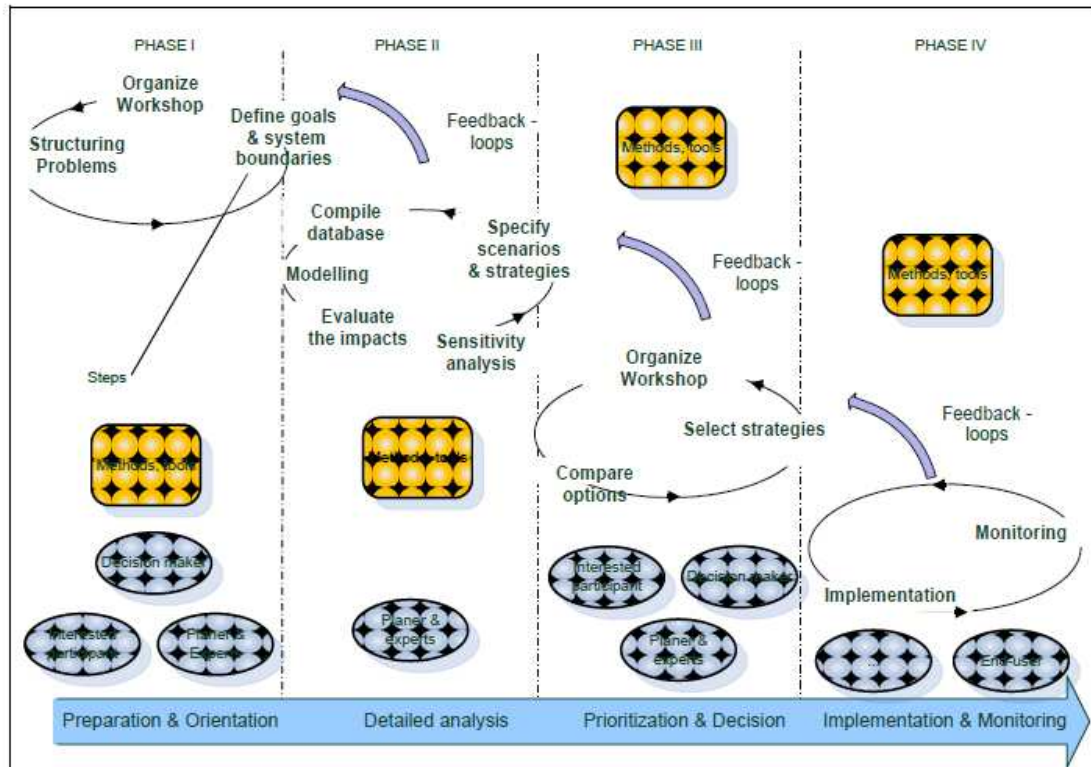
PHASE I

PHASE II

PHASE III

PHASE IV

Organize Workshop

Define goals & system boundaries

Structuring Problems

Feedback - loops

Methods, tools

Compile database

Specify scenarios & strategies

Modelling

Feedback - loops

Methods, tools

Evaluate the impacts

Sensitivity analysis

Steps

Organize Workshop

Feedback - loops

Select strategies

Methods, tools

Methods, tools

Compare options

Monitoring

Decision maker

Interested participant

Decision maker

Implementation

Interested participant

Planer & Experts

Planer & experts

Planer & experts

...

End-user

Preparation & Orientation

Detailed analysis

Prioritization & Decision

Implementation & Monitoring